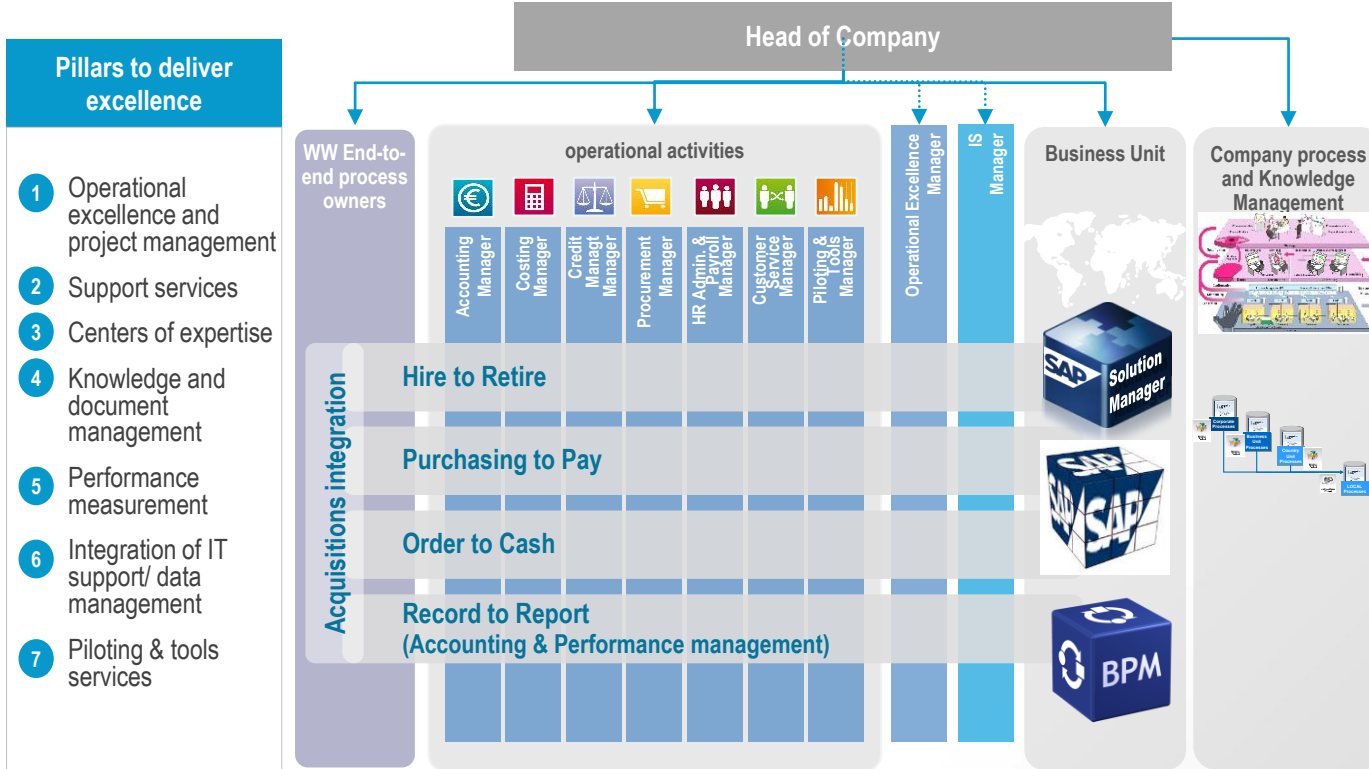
Head of Company

Pillars to deliver excellence

1 Operational excellence and project management

2 Support services

3 Centers of expertise

4 Knowledge and document management

5 Performance measurement

6 Integration of IT support/ data management

7 Piloting & tools services

WW End-to-end process owners

operational activities

Accounting Manager

Costing Manager

Credit Managt Manager

Procurement Manager

HR Admin. & Payroll Manager

Customer Service Manager

Piloting & Tools Manager

Operational Excellence Manager

IS Manager

Business Unit

Company process and Knowledge Management

Acquisitions integration

Hire to Retire

Purchasing to Pay

Order to Cash

Record to Report (Accounting & Performance management)

SAP Solution Manager

SAP

BPM

Corporate Processes

Business Unit Processes

Country Unit Processes

LOCAL Processes